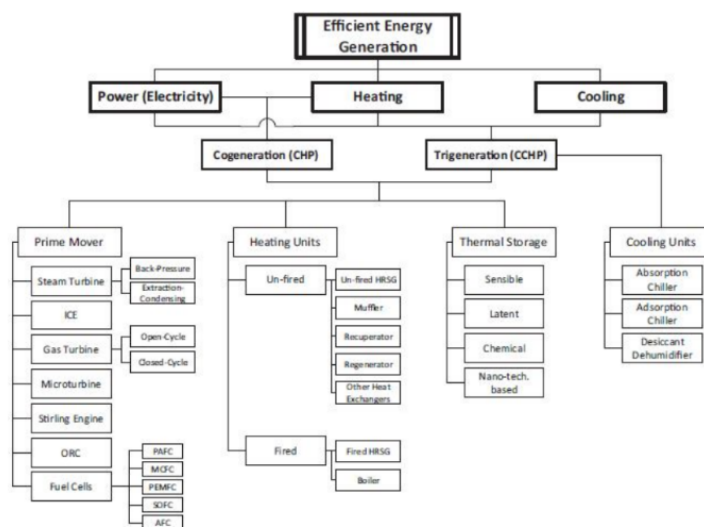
Efficient Energy Generation

Power (Electricity)

Heating

Cooling

Cogeneration (CHP)

Trigeneration (CCHP)

Prime Mover

Steam Turbine

Back-Pressure

Extraction-Condensing

ICE

Gas Turbine

Open-Cycle

Closed-Cycle

Microturbine

Stirling Engine

ORC

Fuel Cells

PAFC

MCFC

PEMFC

SOFC

AFC

Heating Units

Un-fired

Un-fired HRSG

Muffler

Recuperator

Regenerator

Other Heat Exchangers

Fired

Fired HRSG

Boiler

Thermal Storage

Sensible

Latent

Chemical

Nano-tech. based

Cooling Units

Absorption Chiller

Adsorption Chiller

Desiccant Dehumidifier